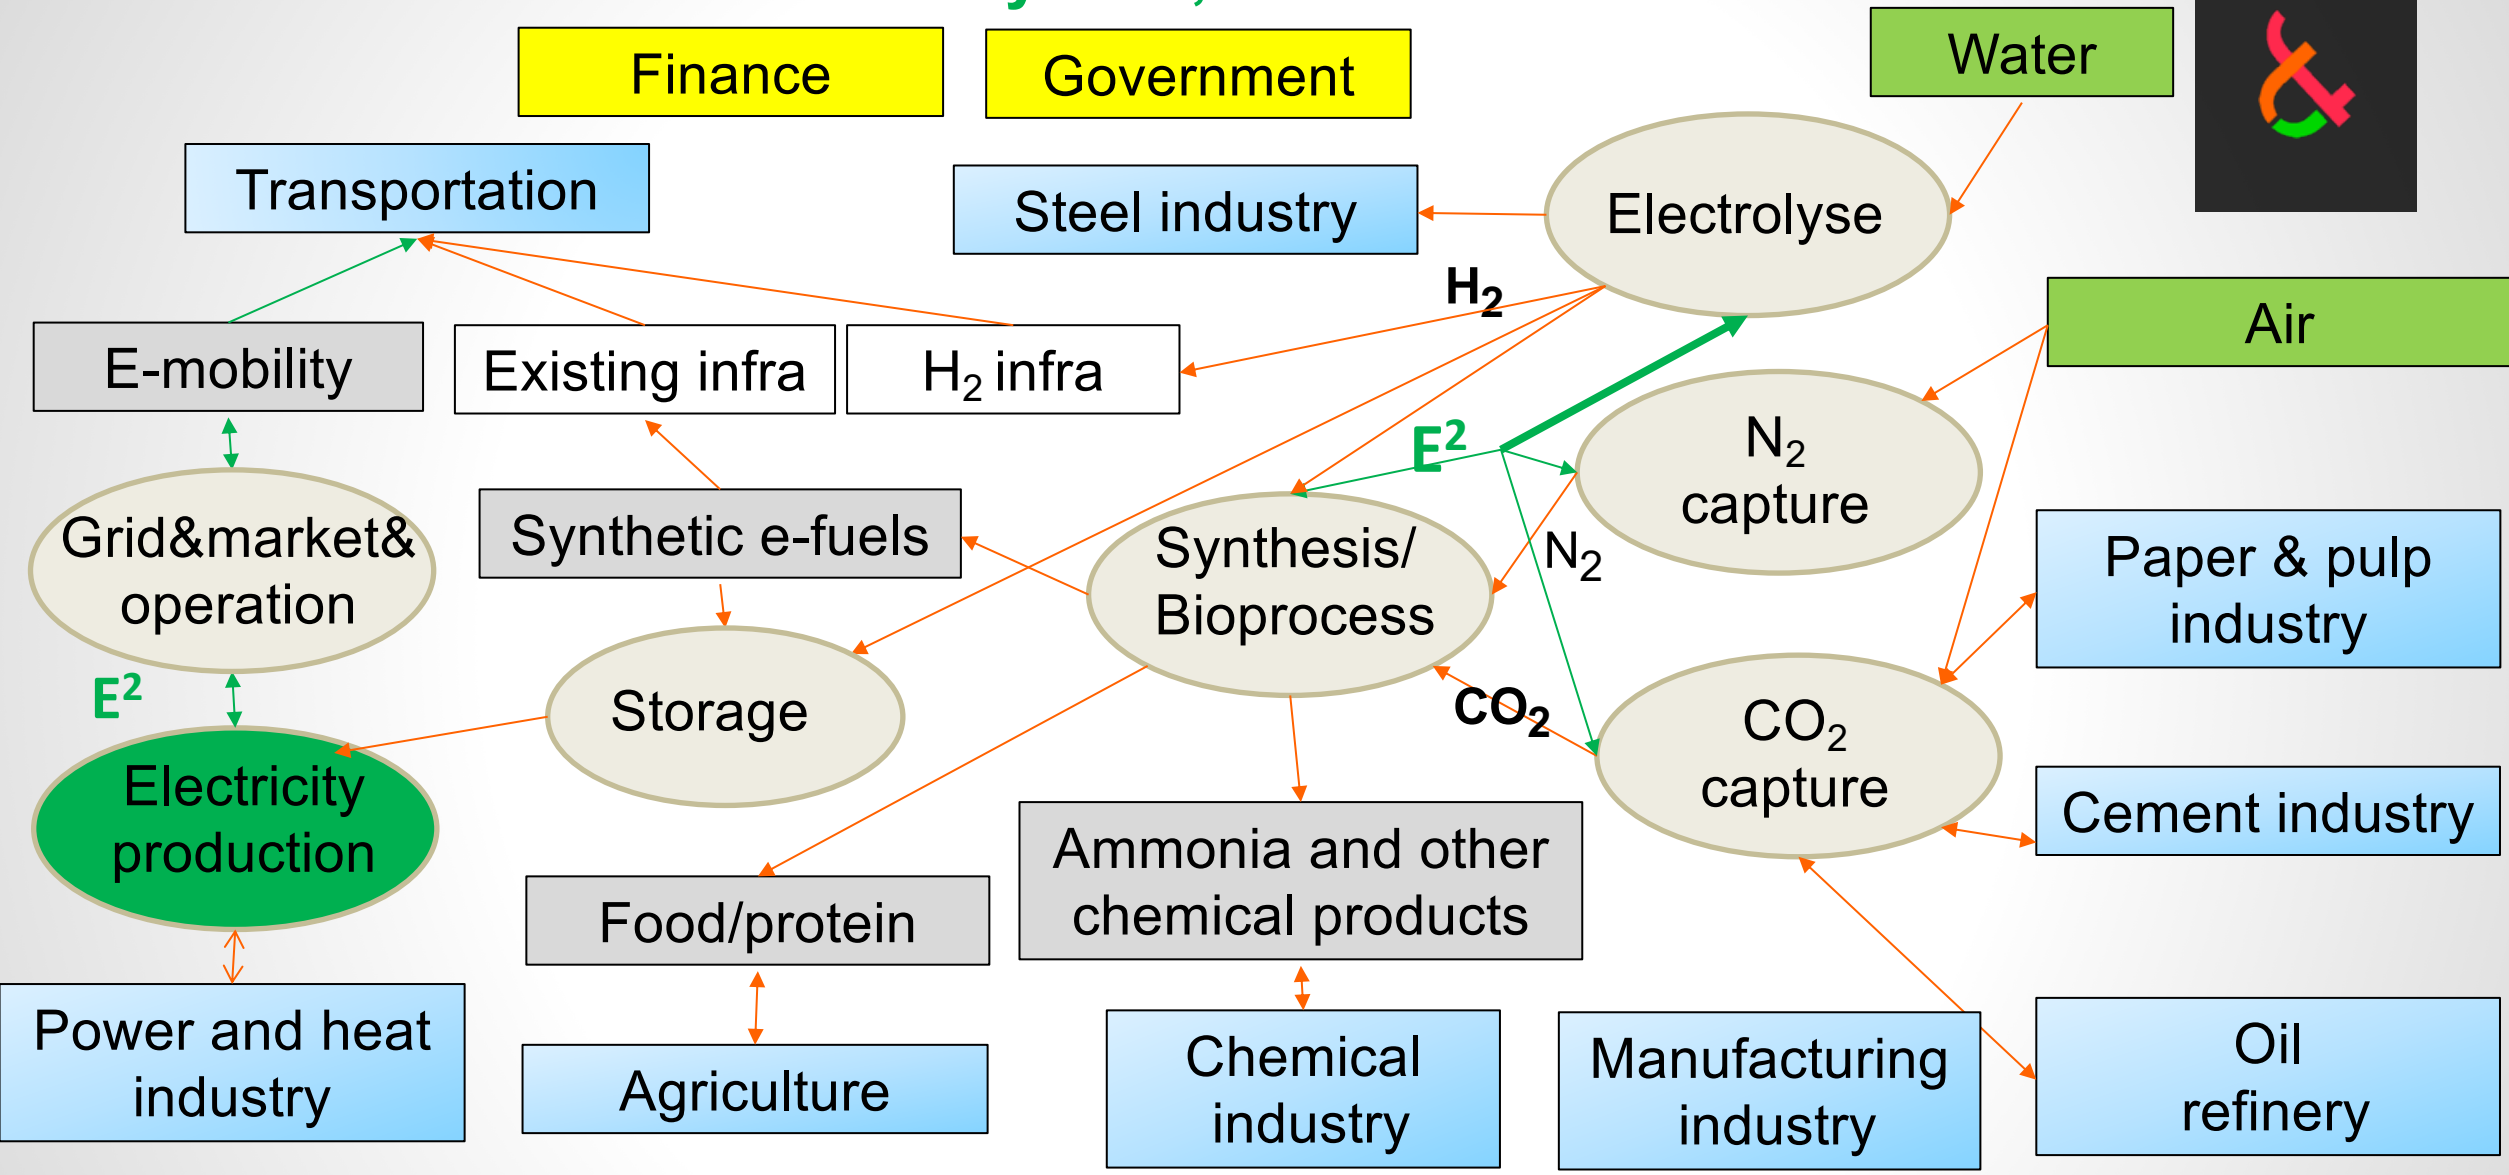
Finance

Government

Water

Transportation

Steel industry

Electrolyse

$H_2$

Air

E-mobility

Existing infra

$H_2$ infra

$N_2$ capture

$E^2$

Grid&market& operation

Synthetic e-fuels

Synthesis/ Bioprocess

$N_2$

Paper & pulp industry

$E^2$

Storage

$CO_2$

$CO_2$ capture

Electricity production

Cement industry

Ammonia and other chemical products

Food/protein

Power and heat industry

Agriculture

Chemical industry

Manufacturing industry

Oil refinery